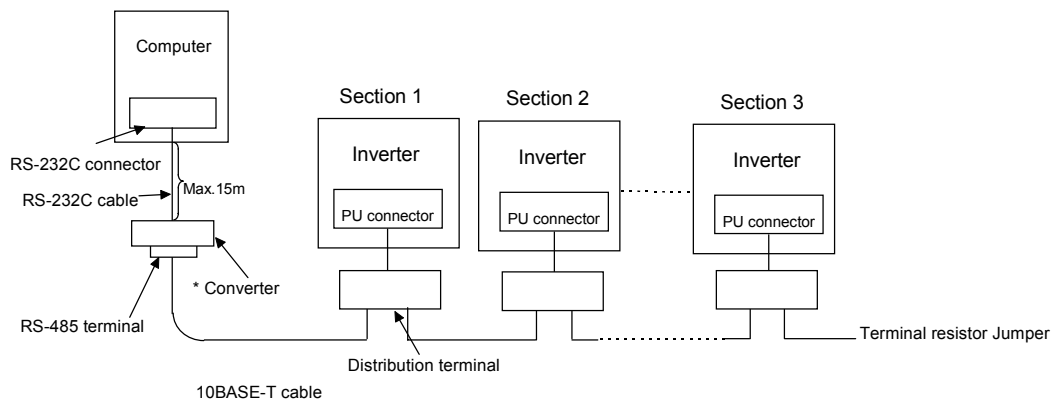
Computer

RS-232C connector

RS-232C cable

Max.15m

* Converter

RS-485 terminal

Section 1

Inverter

PU connector

Section 2

Inverter

PU connector

Section 3

Inverter

PU connector

Distribution terminal

Terminal resistor Jumper

10BASE-T cable